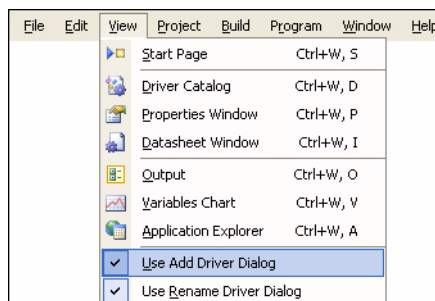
File Edit View Project Build Program Window Help

Start Page Ctrl+W, S
Driver Catalog Ctrl+W, D
Properties Window Ctrl+W, P
Datasheet Window Ctrl+W, I
Output Ctrl+W, O
Variables Chart Ctrl+W, V
Application Explorer Ctrl+W, A
Use Add Driver Dialog
Use Rename Driver Dialog